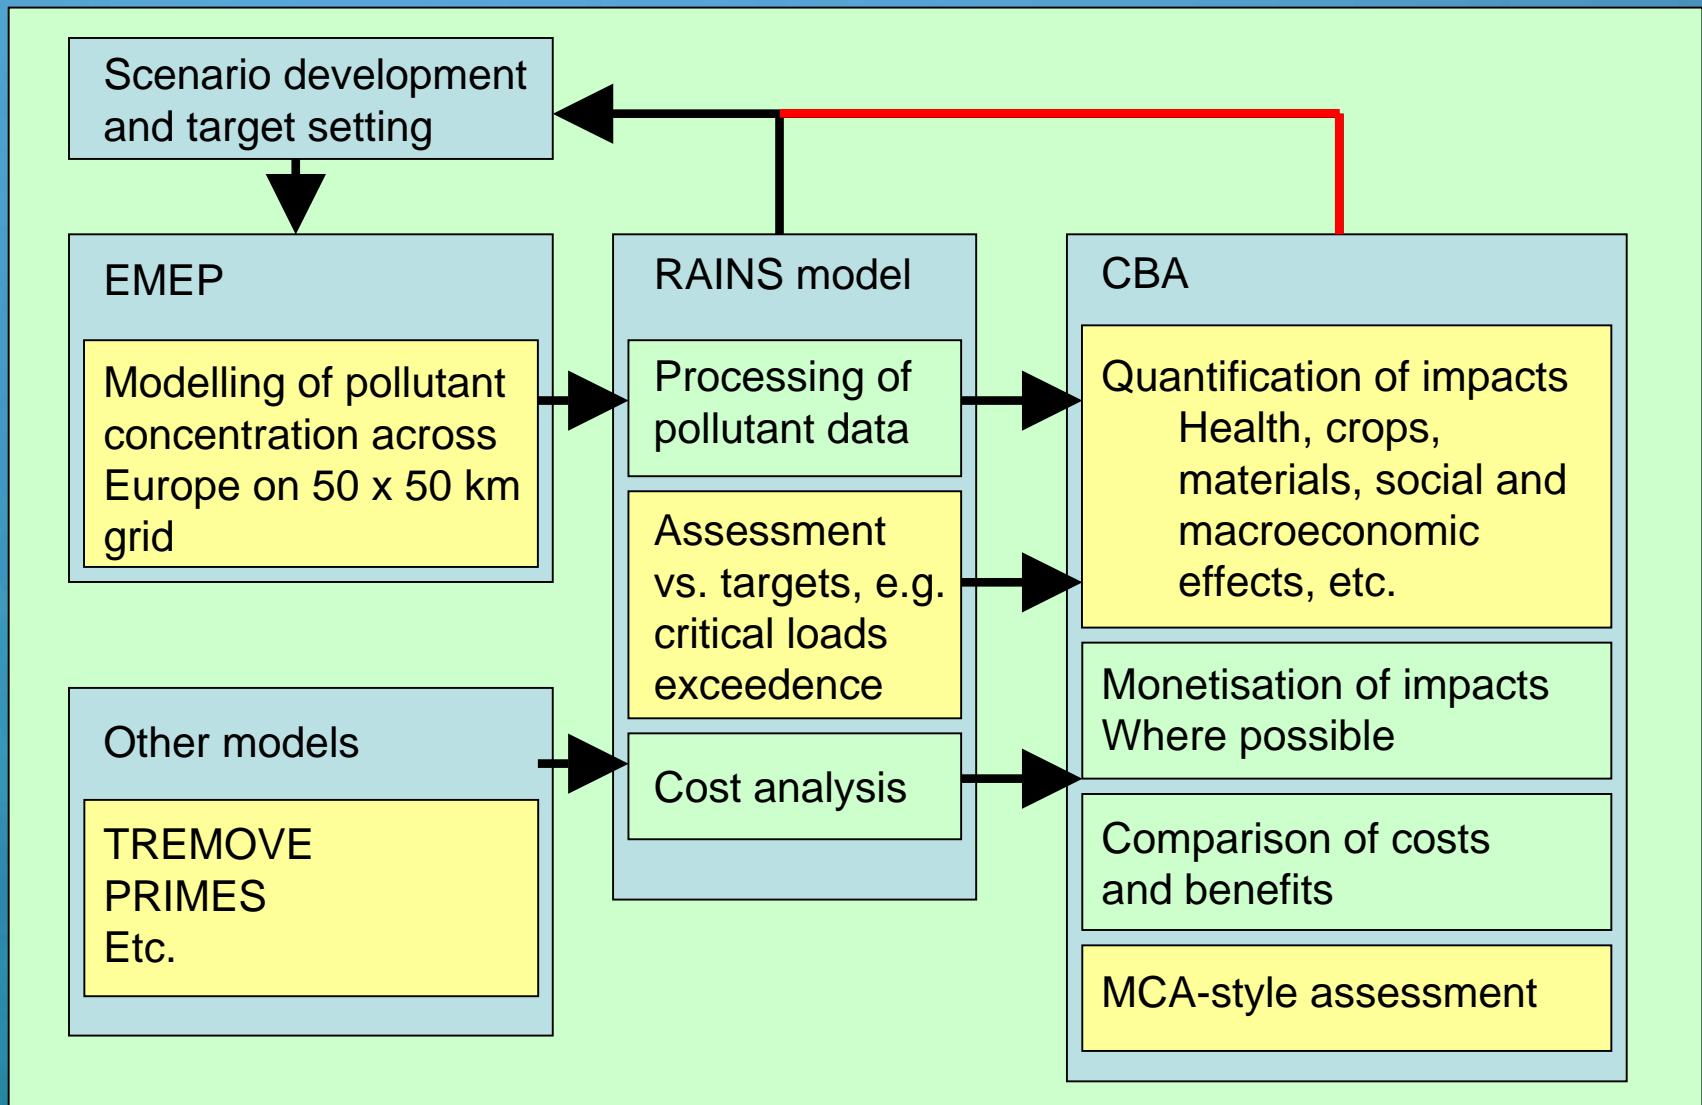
Scenario development and target setting

EMEP

Modelling of pollutant concentration across Europe on 50 x 50 km grid

Other models

TREMOVE
PRIMES
Etc.

RAINS model

Processing of pollutant data

Assessment vs. targets, e.g. critical loads exceedence

Cost analysis

CBA

Quantification of impacts
Health, crops, materials, social and macroeconomic effects, etc.

Monetisation of impacts
Where possible

Comparison of costs and benefits

MCA-style assessment